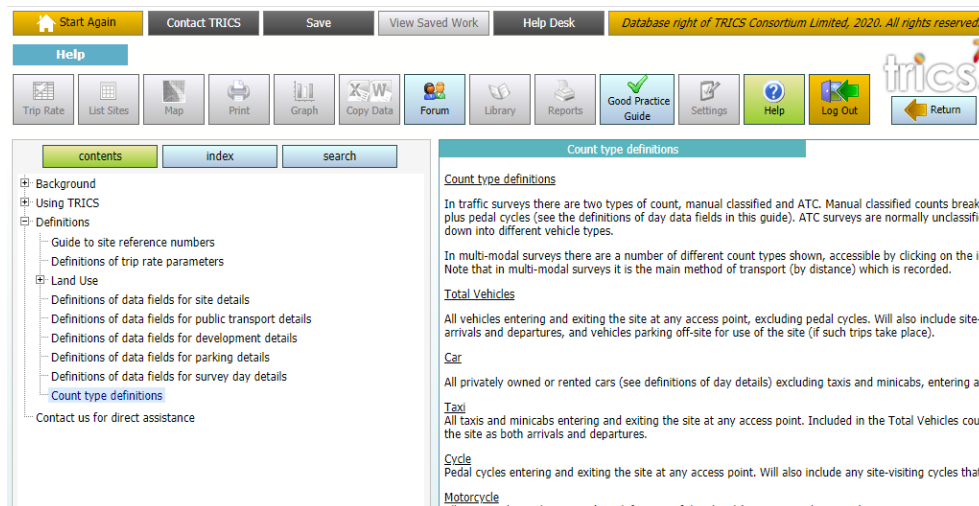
Start Again | Contact TRICS | Save | View Saved Work | Help Desk | Database right of TRICS Consortium Limited, 2020. All rights reserved

Help

Trip Rate | List Sites | Map | Print | Graph | Copy Data | Forum | Library | Reports | Good Practice Guide | Settings | Help | Log Out | Return

trics

contents | index | search

Background
Using TRICS
Definitions
Guide to site reference numbers
Definitions of trip rate parameters
Land Use
Definitions of data fields for site details
Definitions of data fields for public transport details
Definitions of data fields for development details
Definitions of data fields for parking details
Definitions of data fields for survey day details
Count type definitions
Contact us for direct assistance

Count type definitions

Count type definitions

In traffic surveys there are two types of count, manual classified and ATC. Manual classified counts break plus pedal cycles (see the definitions of day data fields in this guide). ATC surveys are normally unclassifi down into different vehicle types.

In multi-modal surveys there are a number of different count types shown, accessible by clicking on the i Note that in multi-modal surveys it is the main method of transport (by distance) which is recorded.

Total Vehicles

All vehicles entering and exiting the site at any access point, excluding pedal cycles. Will also include site- arrivals and departures, and vehicles parking off-site for use of the site (if such trips take place).

Car

All privately owned or rented cars (see definitions of day details) excluding taxis and minicabs, entering a

Taxi
All taxis and minicabs entering and exiting the site at any access point. Included in the Total Vehicles cou the site as both arrivals and departures.

Cycle
Pedal cycles entering and exiting the site at any access point. Will also include any site-visiting cycles tha

Motorcycle